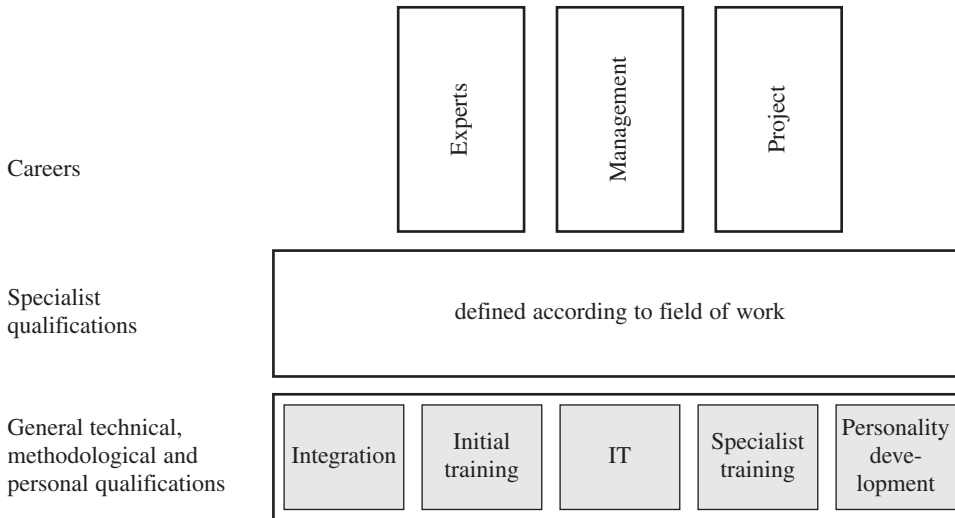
Careers

Experts

Management

Project

Specialist qualifications

defined according to field of work

General technical, methodological and personal qualifications

Integration

Initial training

IT

Specialist training

Personality development